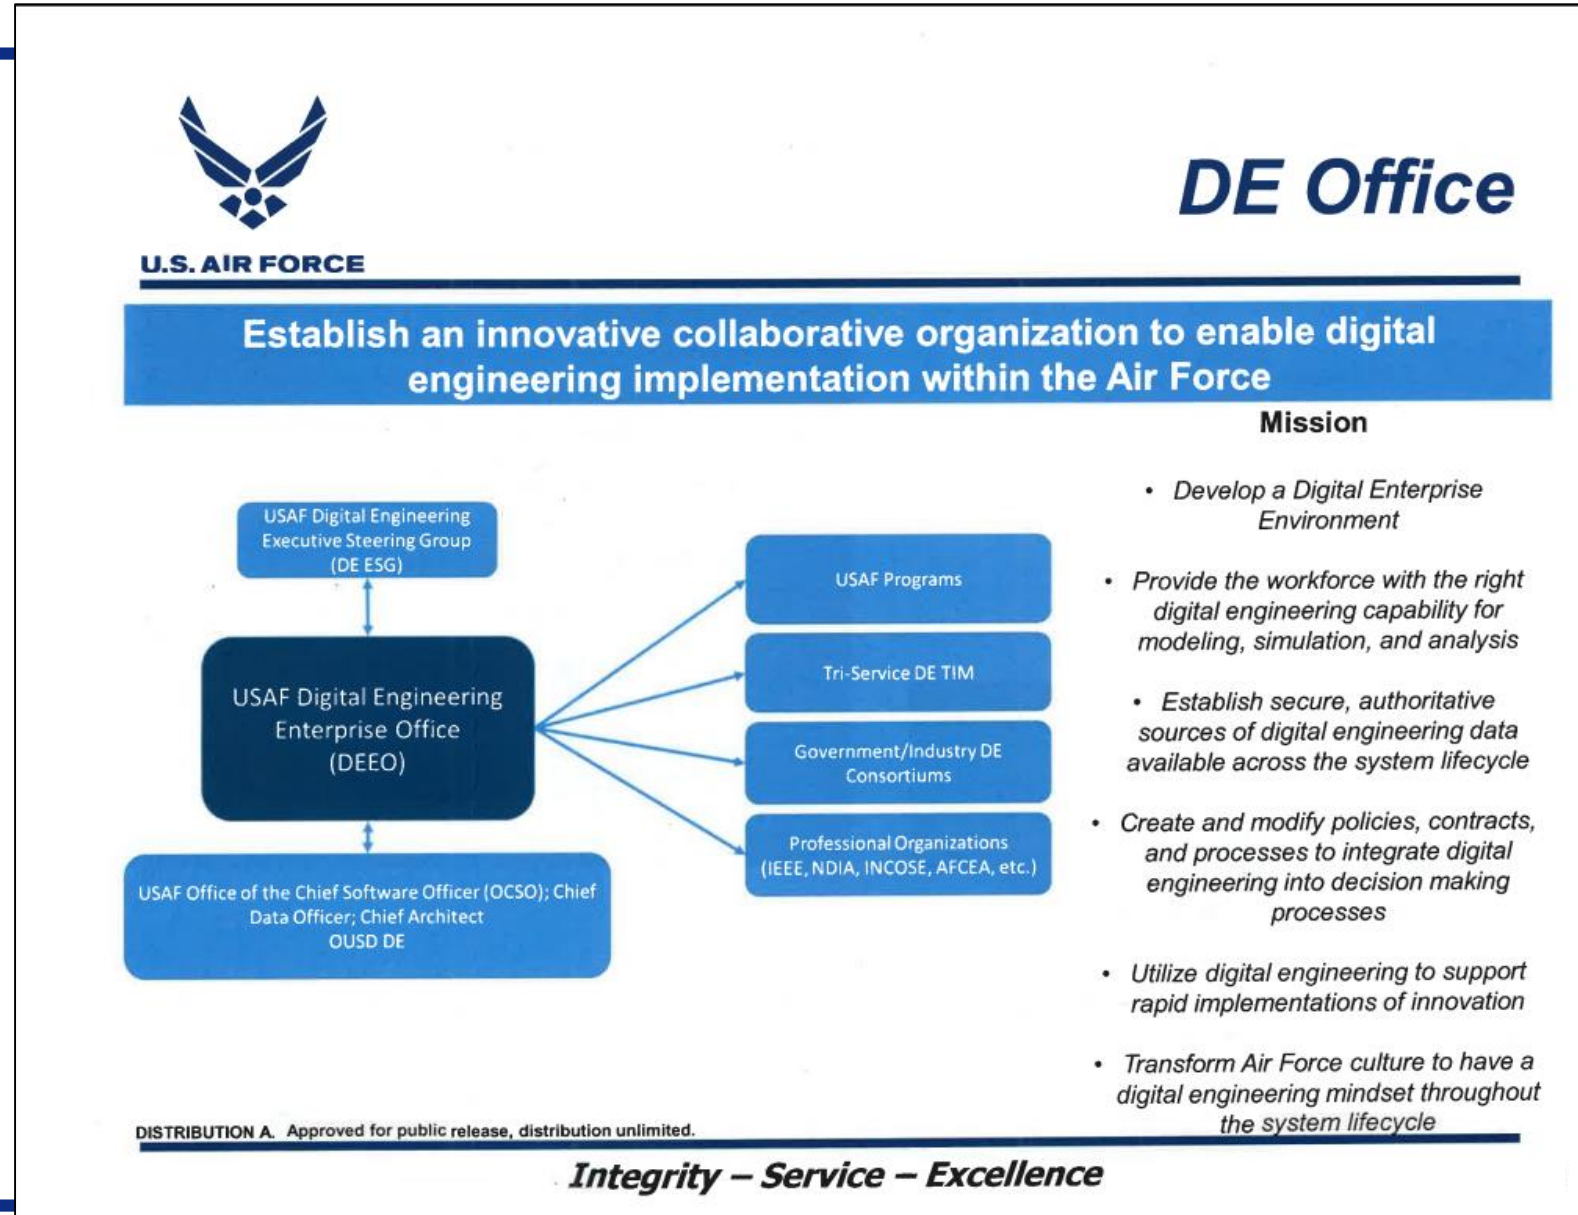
U.S. AIR FORCE

DE Office

Establish an innovative collaborative organization to enable digital engineering implementation within the Air Force

Mission

USAF Digital Engineering Executive Steering Group (DE ESG)

USAF Digital Engineering Enterprise Office (DEEO)

USAF Office of the Chief Software Officer (OCSO); Chief Data Officer; Chief Architect OUSD DE

USAF Programs

Tri-Service DE TIM

Government/Industry DE Consortiums

Professional Organizations (IEEE, NDIA, INCOSE, AFCEA, etc.)

- Develop a Digital Enterprise Environment
- Provide the workforce with the right digital engineering capability for modeling, simulation, and analysis
- Establish secure, authoritative sources of digital engineering data available across the system lifecycle
- Create and modify policies, contracts, and processes to integrate digital engineering into decision making processes
- Utilize digital engineering to support rapid implementations of innovation
- Transform Air Force culture to have a digital engineering mindset throughout the system lifecycle

DISTRIBUTION A. Approved for public release, distribution unlimited.

Integrity – Service – Excellence